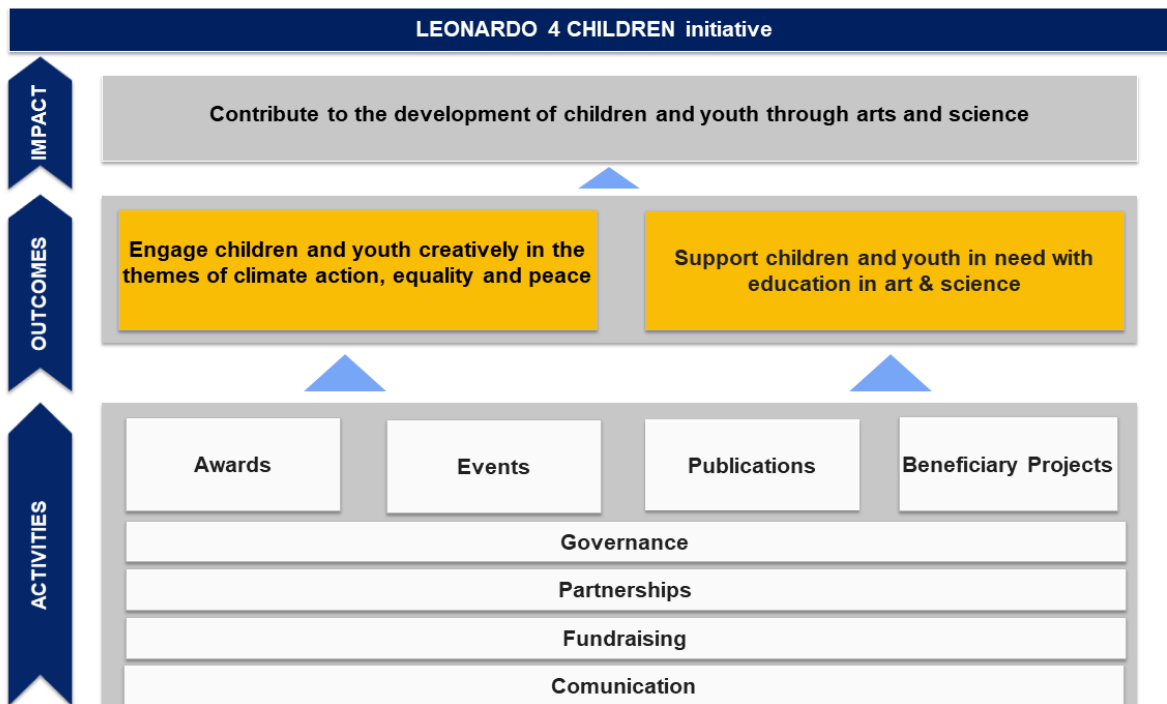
LEONARDO 4 CHILDREN initiative

IMPACT

Contribute to the development of children and youth through arts and science

OUTCOMES

Engage children and youth creatively in the themes of climate action, equality and peace

Support children and youth in need with education in art & science

ACTIVITIES

Awards

Events

Publications

Beneficiary Projects

Governance

Partnerships

Fundraising

Comunication